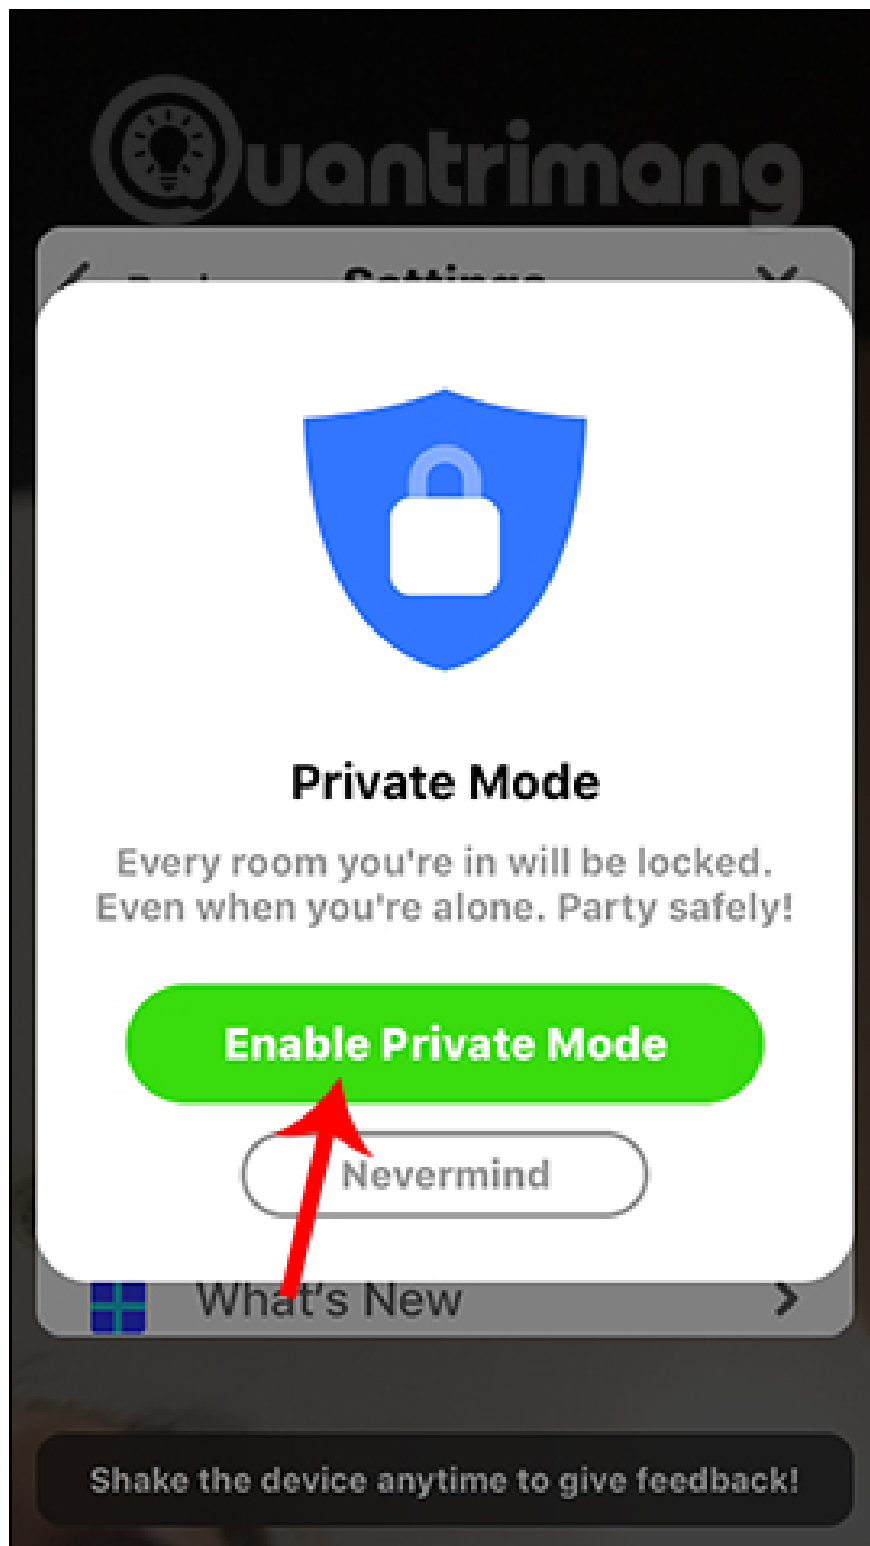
Quantrimang

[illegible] Settings

Private Mode

Every room you're in will be locked. Even when you're alone. Party safely!

Enable Private Mode

Nevermind

What's New

Shake the device anytime to give feedback!